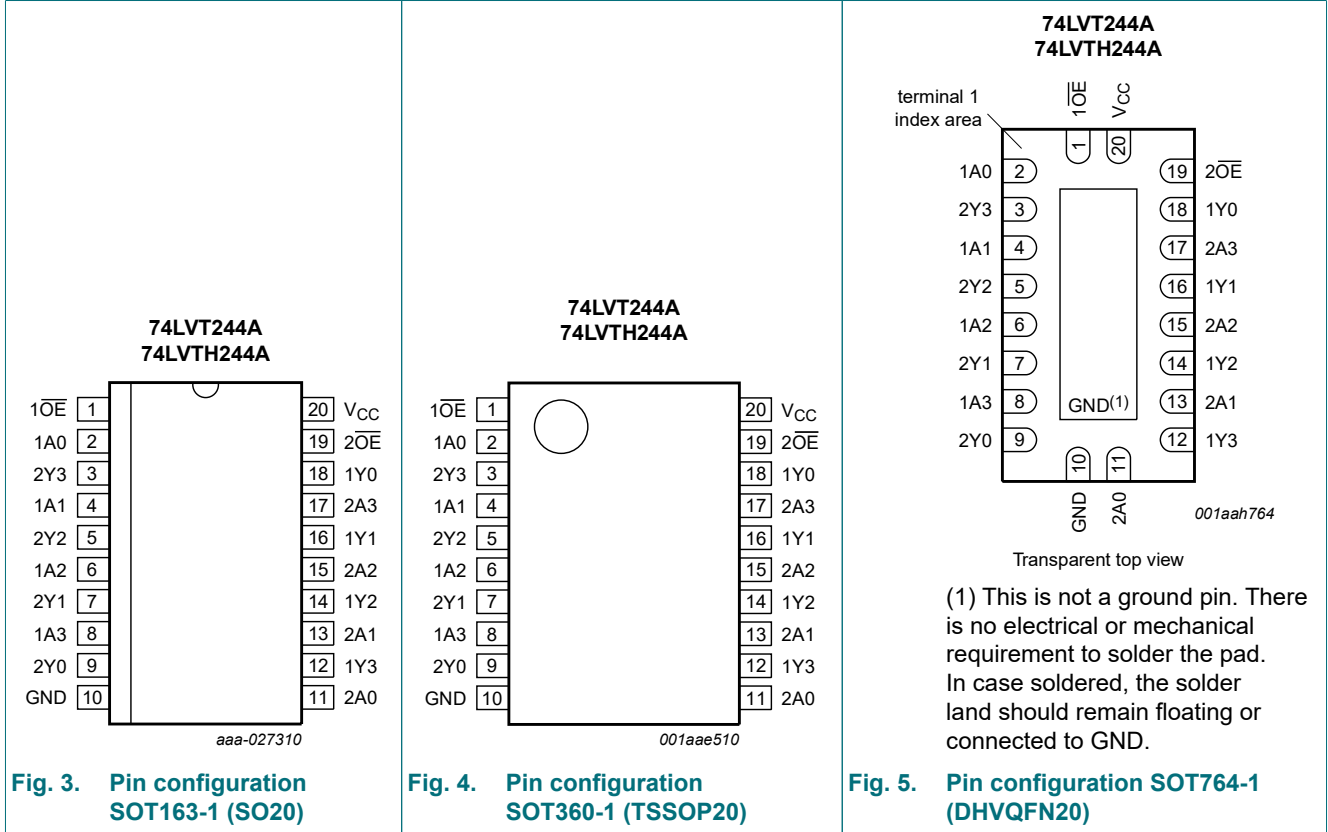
74LVT244A
74LVTH244A

| | | | |
|---|---|---|---|
| $1\overline{OE}$ | 1 | 20 | $V_{CC}$ |
| 1A0 | 2 | 19 | $2\overline{OE}$ |
| 2Y3 | 3 | 18 | 1Y0 |
| 1A1 | 4 | 17 | 2A3 |
| 2Y2 | 5 | 16 | 1Y1 |
| 1A2 | 6 | 15 | 2A2 |
| 2Y1 | 7 | 14 | 1Y2 |
| 1A3 | 8 | 13 | 2A1 |
| 2Y0 | 9 | 12 | 1Y3 |
| GND | 10 | 11 | 2A0 |

aaa-027310

Fig. 3. Pin configuration SOT163-1 (SO20)

74LVT244A
74LVTH244A

| | | | |
|---|---|---|---|
| $1\overline{OE}$ | 1 | 20 | $V_{CC}$ |
| 1A0 | 2 | 19 | $2\overline{OE}$ |
| 2Y3 | 3 | 18 | 1Y0 |
| 1A1 | 4 | 17 | 2A3 |
| 2Y2 | 5 | 16 | 1Y1 |
| 1A2 | 6 | 15 | 2A2 |
| 2Y1 | 7 | 14 | 1Y2 |
| 1A3 | 8 | 13 | 2A1 |
| 2Y0 | 9 | 12 | 1Y3 |
| GND | 10 | 11 | 2A0 |

001aae510

Fig. 4. Pin configuration SOT360-1 (TSSOP20)

74LVT244A
74LVTH244A

terminal 1 index area

$1\overline{OE}$ 1
$V_{CC}$ 20

| | | | |
|---|---|---|---|
| 1A0 | 2 | 19 | $2\overline{OE}$ |
| 2Y3 | 3 | 18 | 1Y0 |
| 1A1 | 4 | 17 | 2A3 |
| 2Y2 | 5 | 16 | 1Y1 |
| 1A2 | 6 | 15 | 2A2 |
| 2Y1 | 7 | 14 | 1Y2 |
| 1A3 | 8 | 13 | 2A1 |
| 2Y0 | 9 | 12 | 1Y3 |

GND(1)

10 GND
11 2A0

001aah764

Transparent top view

(1) This is not a ground pin. There is no electrical or mechanical requirement to solder the pad. In case soldered, the solder land should remain floating or connected to GND.

Fig. 5. Pin configuration SOT764-1 (DHVQFN20)